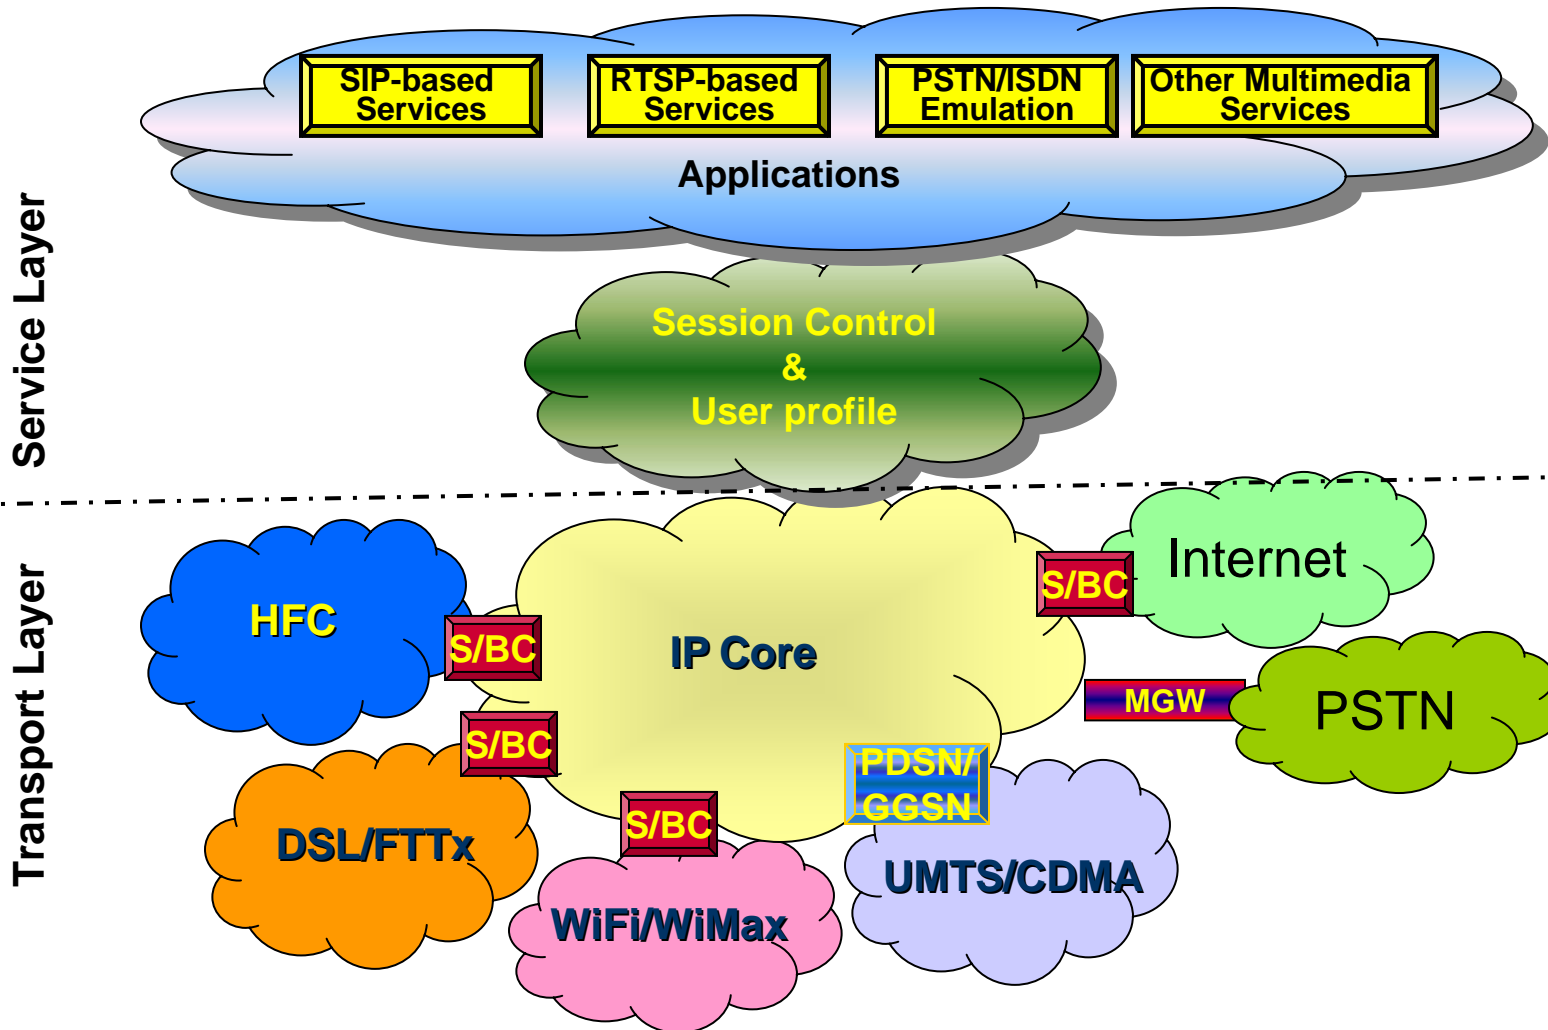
Service Layer

SIP-based Services

RTSP-based Services

PSTN/ISDN Emulation

Other Multimedia Services

Applications

Session Control
&
User profile

Transport Layer

HFC

S/BC

IP Core

S/BC

Internet

MGW

PSTN

S/BC

PDSN/ GGSN

S/BC

DSL/FTTx

UMTS/CDMA

WiFi/WiMax